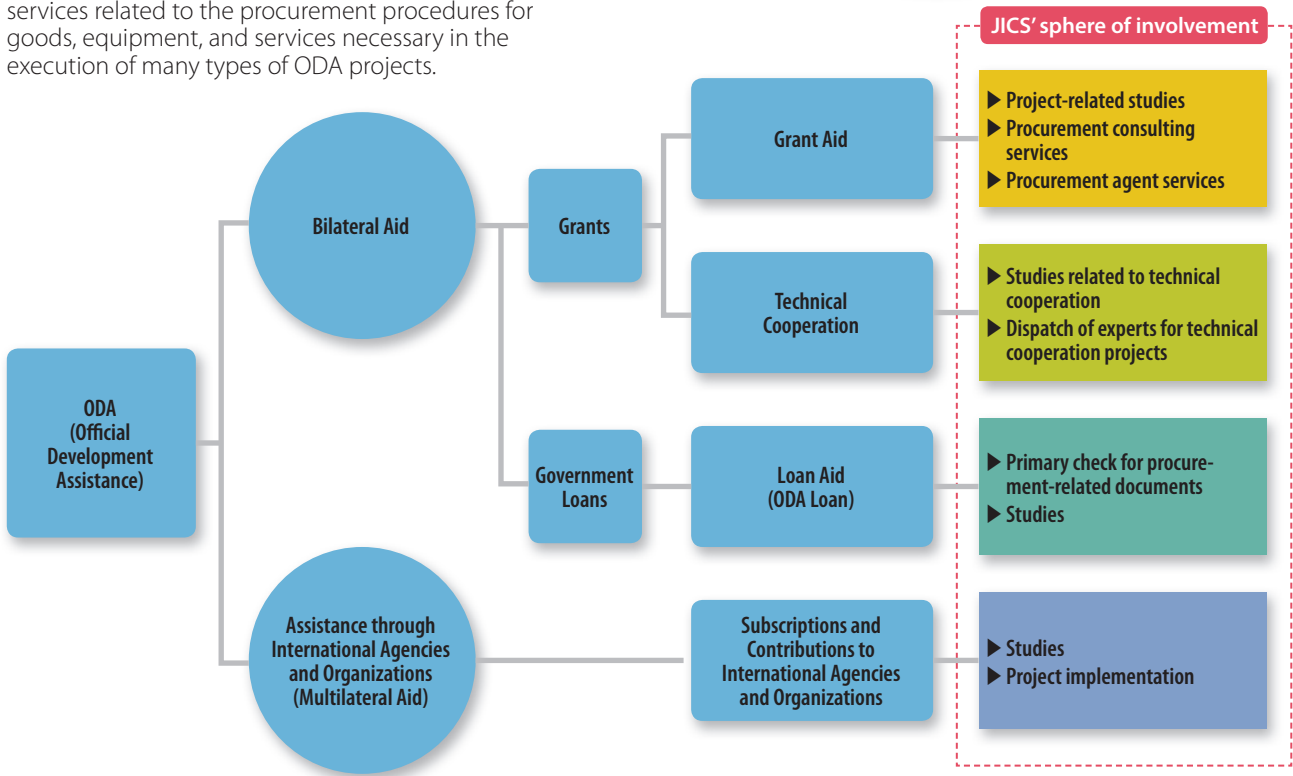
services related to the procurement procedures for goods, equipment, and services necessary in the execution of many types of ODA projects.

JICS' sphere of involvement

ODA
(Official Development Assistance)

Bilateral Aid

Grants

Grant Aid

▶ Project-related studies
▶ Procurement consulting services
▶ Procurement agent services

Technical Cooperation

▶ Studies related to technical cooperation
▶ Dispatch of experts for technical cooperation projects

Government Loans

Loan Aid
(ODA Loan)

▶ Primary check for procurement-related documents
▶ Studies

Assistance through International Agencies and Organizations
(Multilateral Aid)

Subscriptions and Contributions to International Agencies and Organizations

▶ Studies
▶ Project implementation